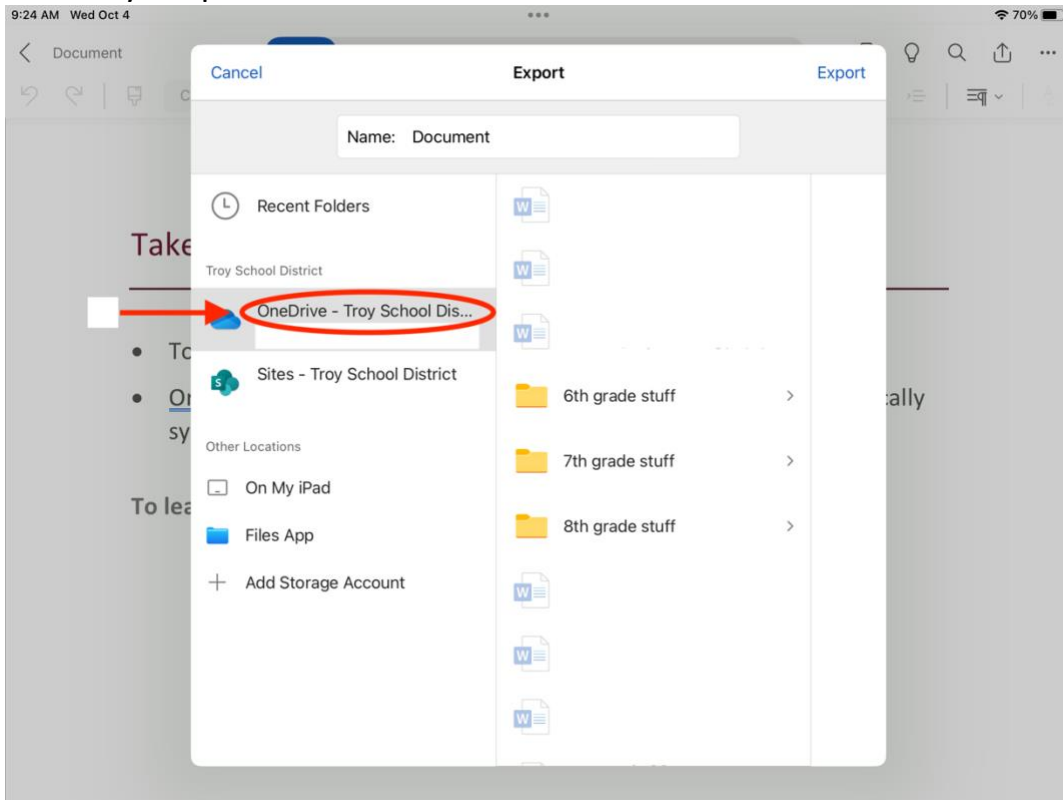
9:24 AM Wed Oct 4

70%

Document

Take

To

Or

sy

ically

To lea

Cancel Export Export

Name: Document

Recent Folders

Troy School District

OneDrive - Troy School Dis...

Sites - Troy School District

Other Locations

On My iPad

Files App

Add Storage Account

6th grade stuff

7th grade stuff

8th grade stuff